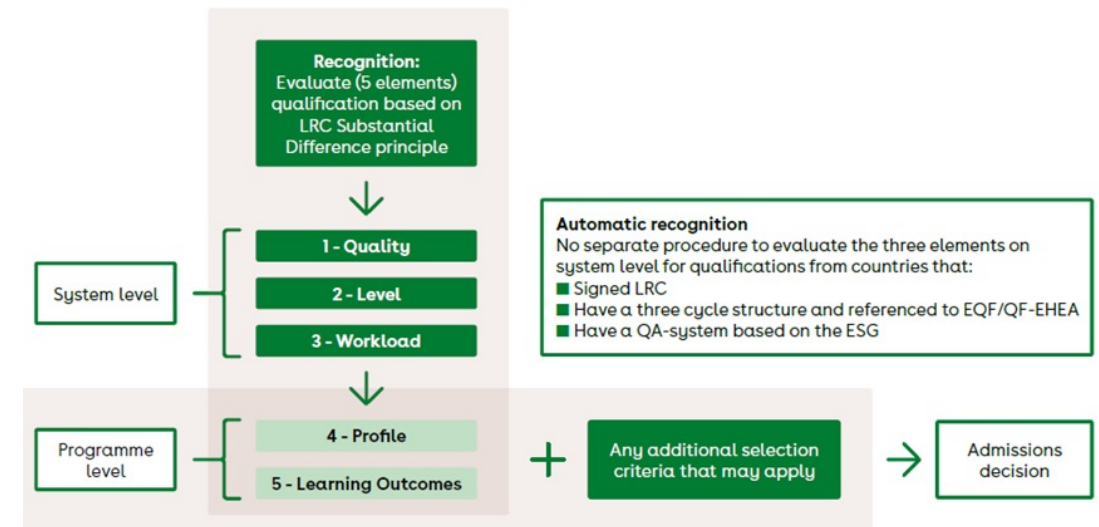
Recognition:
Evaluate (5 elements) qualification based on LRC Substantial Difference principle

Automatic recognition
No separate procedure to evaluate the three elements on system level for qualifications from countries that:
Signed LRC
Have a three cycle structure and referenced to EQF/QF-EHEA
Have a QA-system based on the ESG

System level

1 - Quality

2 - Level

3 - Workload

Programme level

4 - Profile

5 - Learning Outcomes

+

Any additional selection criteria that may apply

Admissions decision